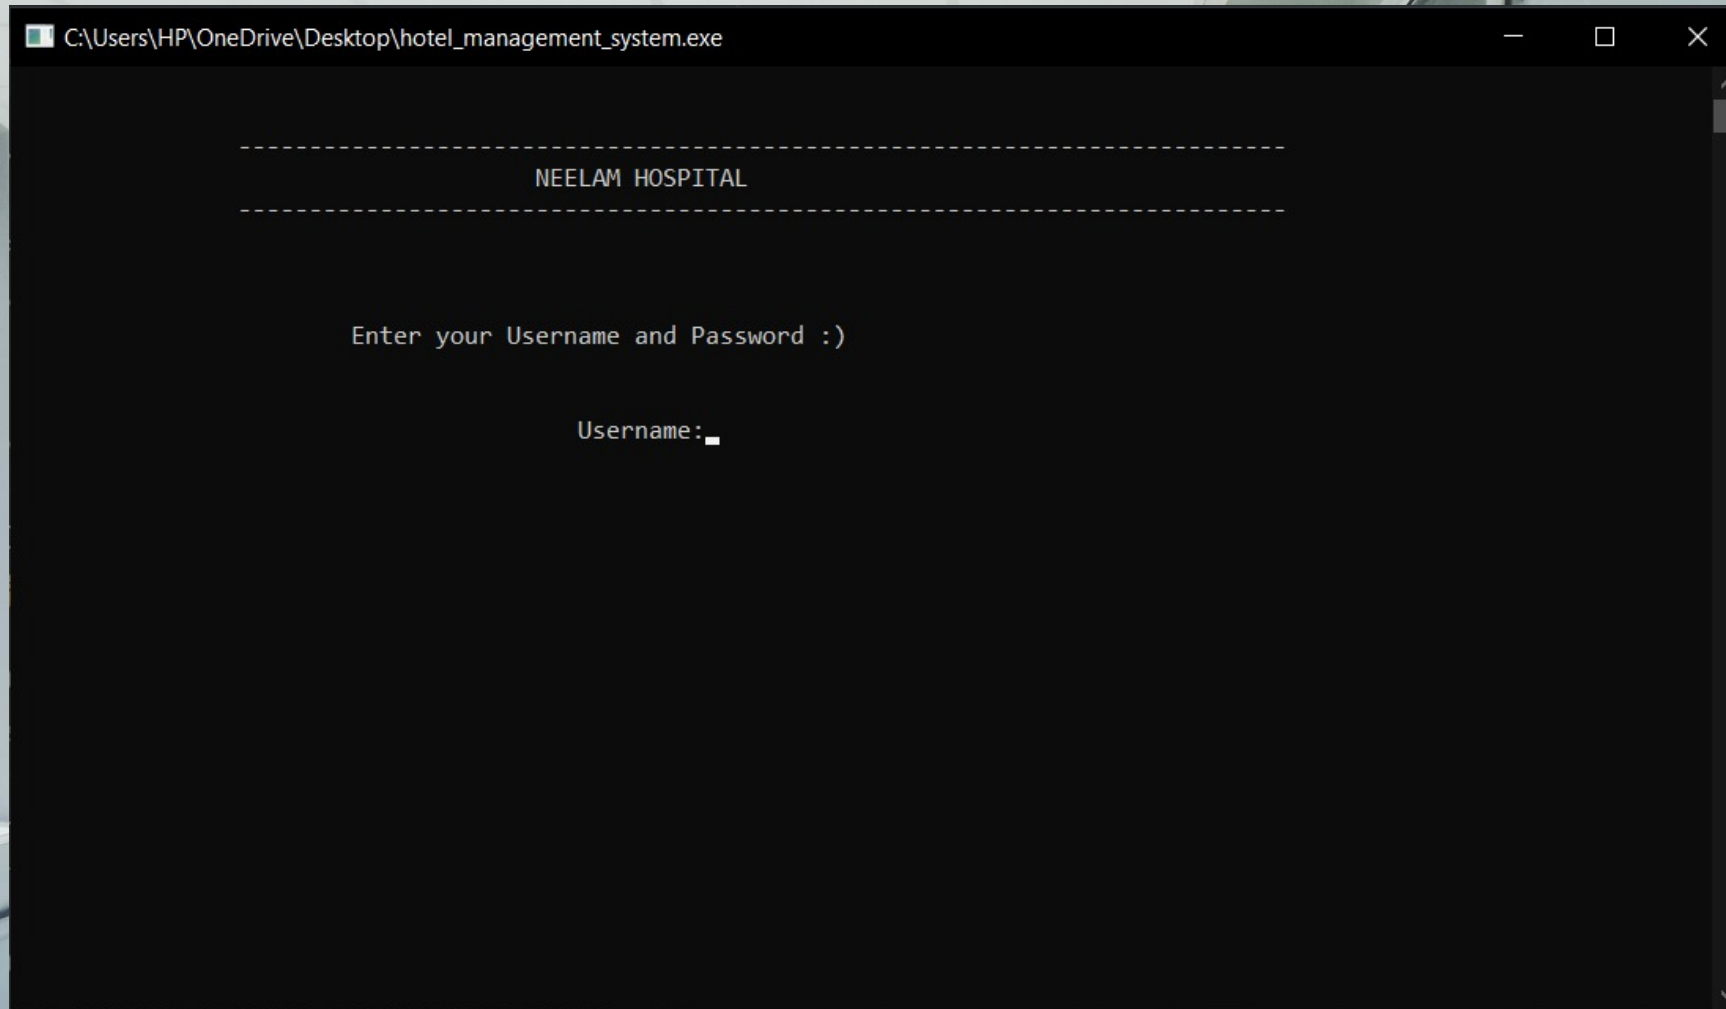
C:\Users\HP\OneDrive\Desktop\hotel_management_system.exe

------------------------------------------------------------

NEELAM HOSPITAL

------------------------------------------------------------

Enter your Username and Password :)

Username: